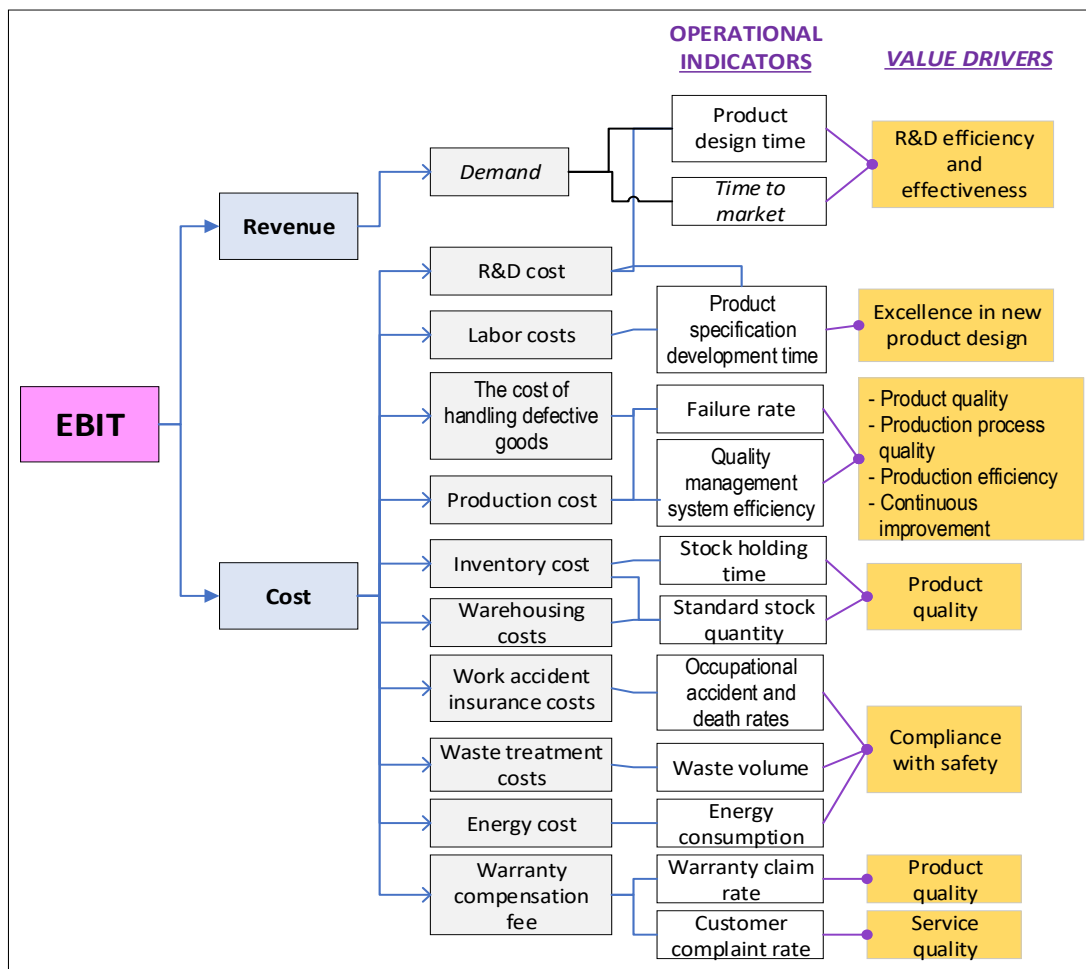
OPERATIONAL INDICATORS

VALUE DRIVERS

EBIT

Revenue

Demand

Product design time

Time to market

R&D efficiency and effectiveness

Cost

R&D cost

Labor costs

Product specification development time

Excellence in new product design

The cost of handling defective goods

Production cost

Failure rate

Quality management system efficiency

- Product quality
- Production process quality
- Production efficiency
- Continuous improvement

Inventory cost

Warehousing costs

Stock holding time

Standard stock quantity

Product quality

Work accident insurance costs

Occupational accident and death rates

Waste treatment costs

Waste volume

Energy cost

Energy consumption

Compliance with safety

Warranty compensation fee

Warranty claim rate

Product quality

Customer complaint rate

Service quality